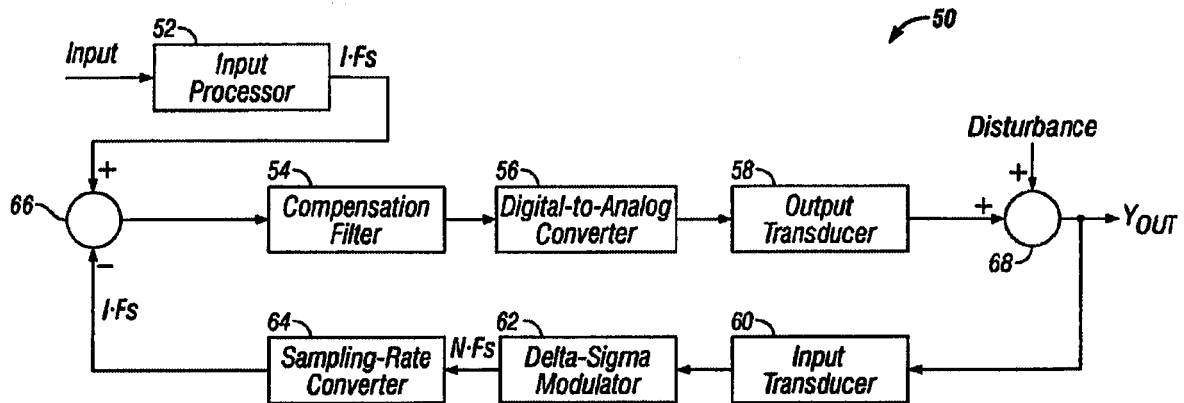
50

52
Input
Input Processor
I·Fs

Disturbance
+

+
66
54
Compensation Filter
56
Digital-to-Analog Converter
58
Output Transducer
+
68
$Y_{OUT}$
−

I·Fs
64
Sampling-Rate Converter
N·Fs
62
Delta-Sigma Modulator
60
Input Transducer